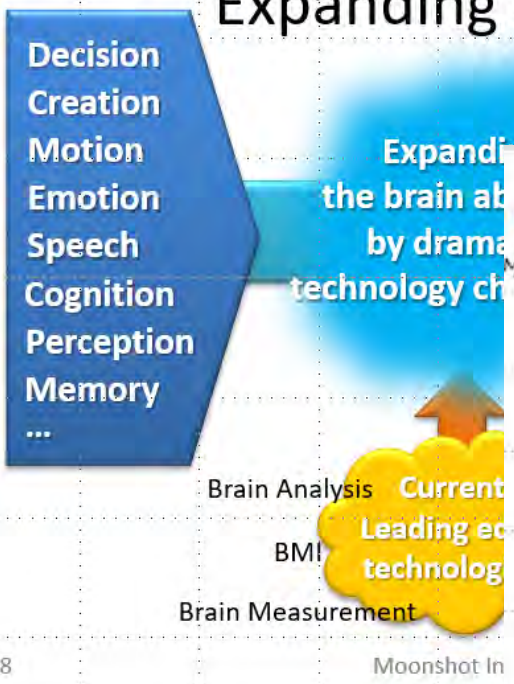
Expanding

Decision
Creation
Motion
Emotion
Speech
Cognition
Perception
Memory
…

Expandi
the brain ab
by drama
technology ch

Brain Analysis
BMI
Brain Measurement

Current
Leading ed
technolog

8

Moonshot In